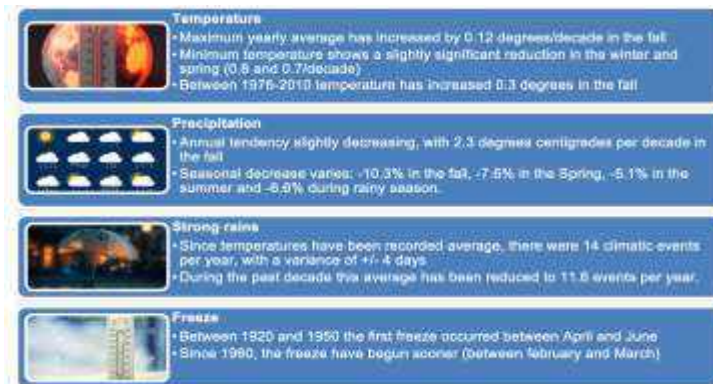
Temperature
• Maximum yearly average has increased by 0.12 degrees/decade in the fall
• Minimum temperature shows a slightly significant reduction in the winter and spring (0.8 and 0.7/decade)
• Between 1976-2010 temperature has increased 0.3 degrees in the fall

Precipitation
• Annual tendency slightly decreasing, with 2.3 degrees centigrades per decade in the fall
• Seasonal decrease varies: -10.3% in the fall, -7.6% in the Spring, -6.1% in the summer and -6.6% during rainy season.

Strong rains
• Since temperatures have been recorded average, there were 14 climatic events per year, with a variance of +/- 4 days
• During the past decade this average has been reduced to 11.6 events per year.

Freeze
• Between 1920 and 1950 the first freeze occurred between April and June
• Since 1990, the freeze have begun sooner (between February and March)